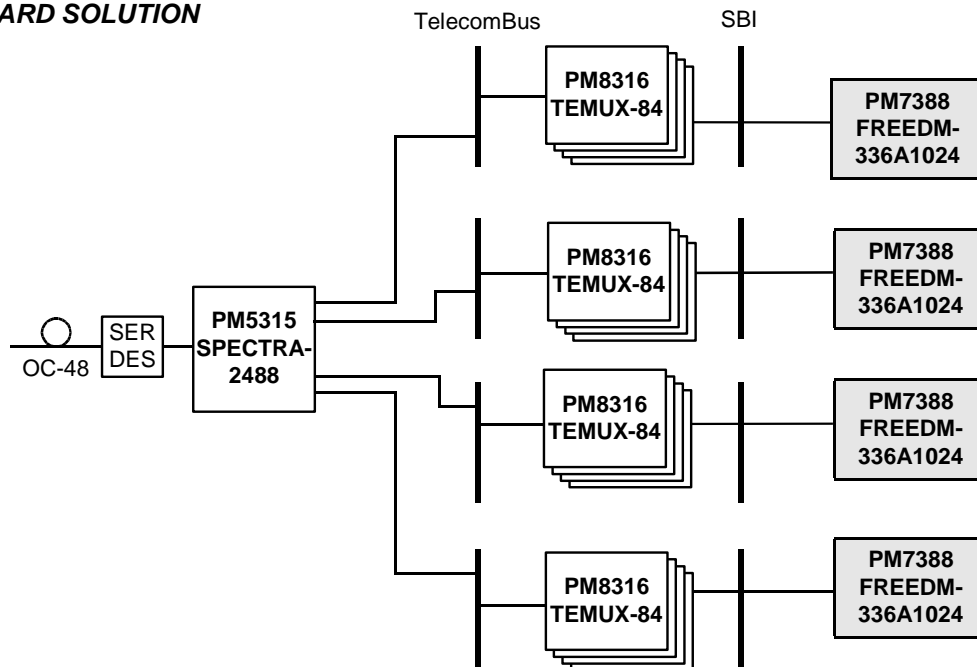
ARD SOLUTION

TelecomBus

SBI

PM8316 TEMUX-84

PM7388 FREEDM-336A1024

PM8316 TEMUX-84

PM7388 FREEDM-336A1024

OC-48

SER DES

PM5315 SPECTRA-2488

PM8316 TEMUX-84

PM7388 FREEDM-336A1024

PM8316 TEMUX-84

PM7388 FREEDM-336A1024